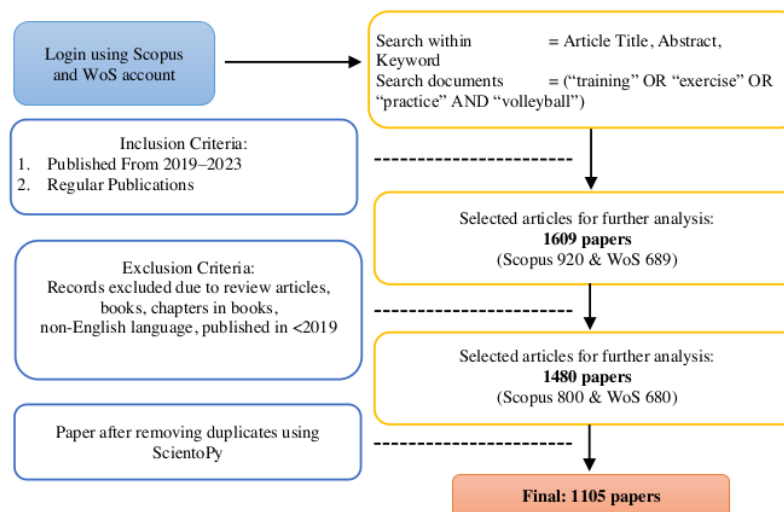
Login using Scopus and WoS account

Search within = Article Title, Abstract, Keyword
Search documents = (“training” OR “exercise” OR “practice” AND “volleyball”)

Inclusion Criteria:
1. Published From 2019–2023
2. Regular Publications

Selected articles for further analysis:
**1609 papers**
(Scopus 920 & WoS 689)

Exclusion Criteria:
Records excluded due to review articles, books, chapters in books, non-English language, published in <2019

Selected articles for further analysis:
**1480 papers**
(Scopus 800 & WoS 680)

Paper after removing duplicates using ScientoPy

**Final: 1105 papers**